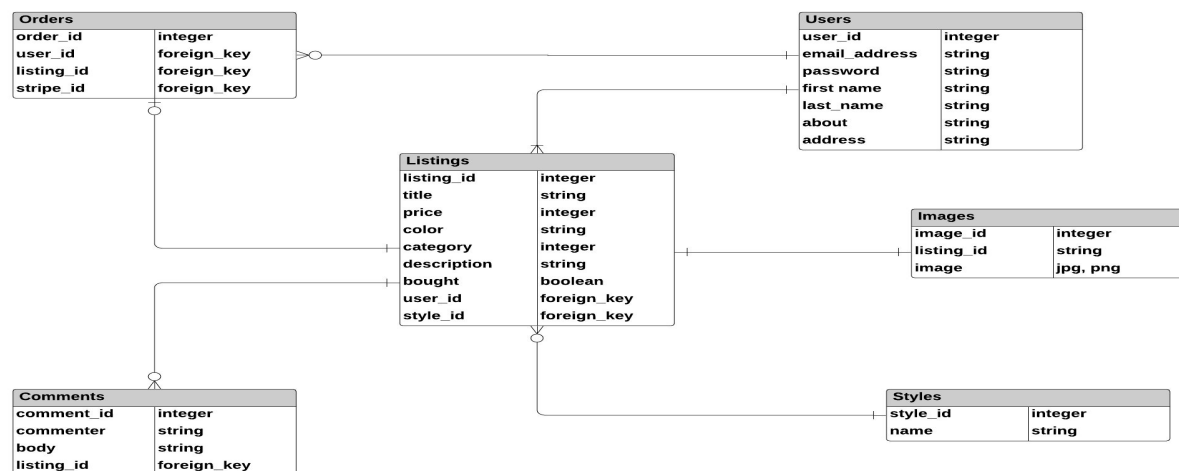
Orders

| order_id | integer |
|---|---|
| user_id | foreign_key |
| listing_id | foreign_key |
| stripe_id | foreign_key |

Users

| user_id | integer |
|---|---|
| email_address | string |
| password | string |
| first name | string |
| last_name | string |
| about | string |
| address | string |

Listings

| listing_id | integer |
|---|---|
| title | string |
| price | integer |
| color | string |
| category | integer |
| description | string |
| bought | boolean |
| user_id | foreign_key |
| style_id | foreign_key |

Images

| image_id | integer |
|---|---|
| listing_id | string |
| image | jpg, png |

Comments

| comment_id | integer |
|---|---|
| commenter | string |
| body | string |
| listing_id | foreign_key |

Styles

| style_id | integer |
|---|---|
| name | string |